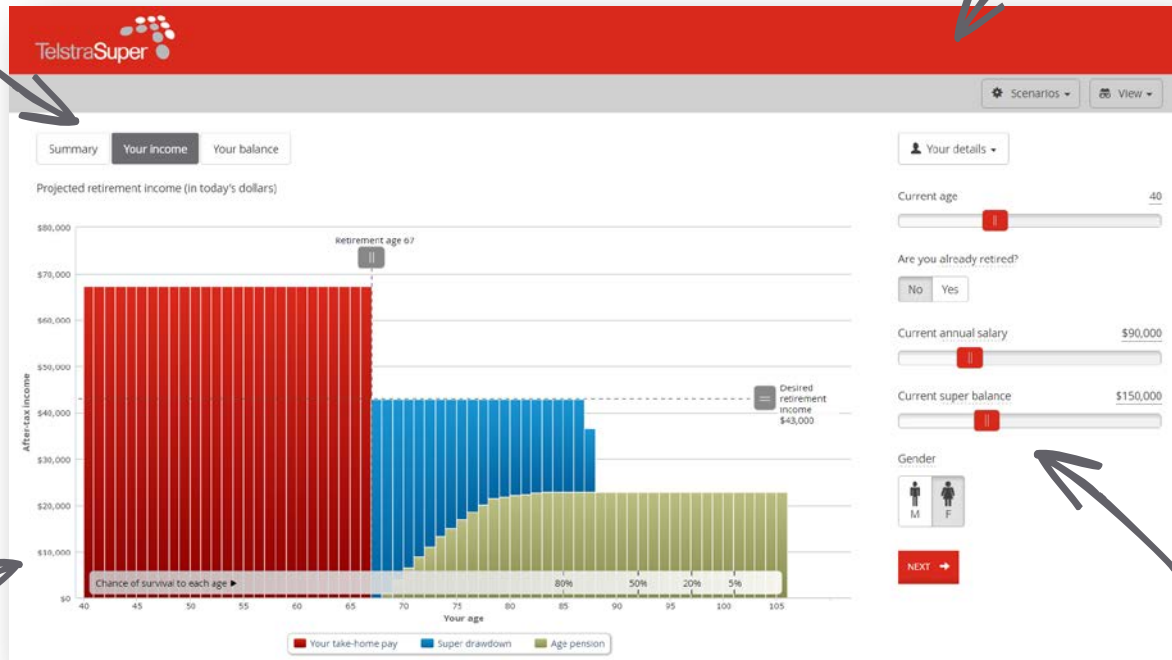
TelstraSuper

Scenarios View

Summary Your income Your balance

Projected retirement income (in today's dollars)

Retirement age 67

$80,000
$70,000
$60,000
$50,000
$40,000
$30,000
$20,000
$10,000
$0

After-tax income

Desired retirement income $43,000

Chance of survival to each age ▸ 80% 50% 20% 5%

40 45 50 55 60 65 70 75 80 85 90 95 100 105

Your age

Your take-home pay Super drawdown Age pension

Your details

Current age 40

Are you already retired?

No Yes

Current annual salary $90,000

Current super balance $150,000

Gender

M F

NEXT